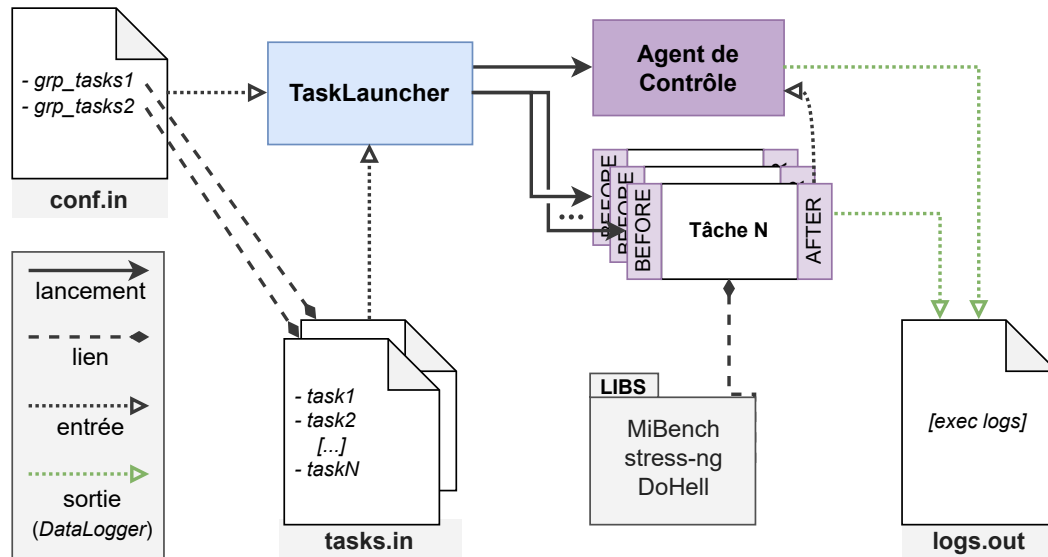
- grp_tasks1
- grp_tasks2

conf.in

TaskLauncher

Agent de Contrôle

BEFORE
BEFORE
BEFORE
...
Tâche N
AFTER

lancement

lien

entrée

sortie (DataLogger)

- task1
- task2
[...]
- taskN

tasks.in

LIBS
MiBench
stress-ng
DoHell

[exec logs]

logs.out